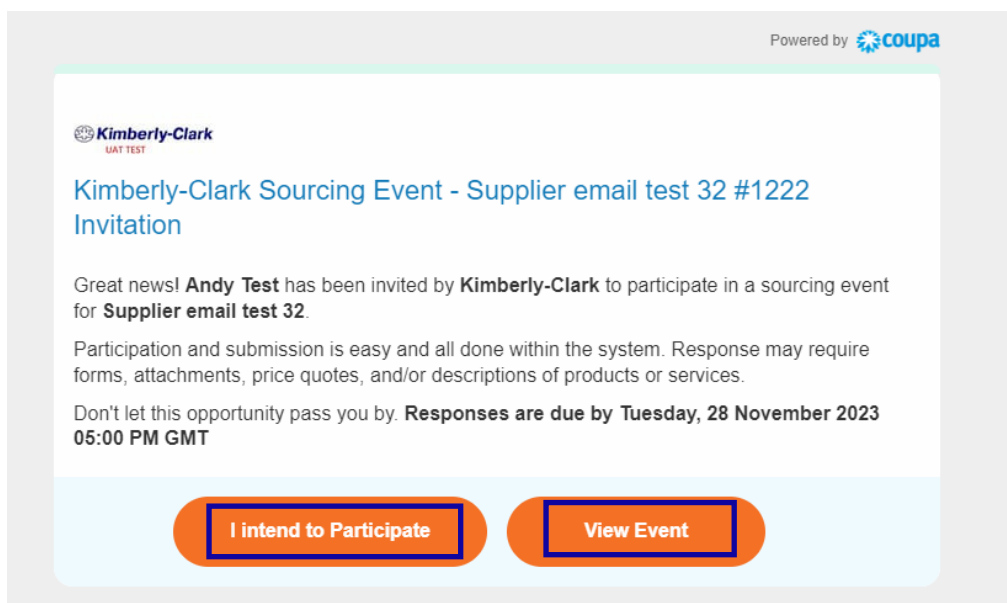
Powered by coupa

Kimberly-Clark
UAT TEST

Kimberly-Clark Sourcing Event - Supplier email test 32 #1222 Invitation

Great news! **Andy Test** has been invited by **Kimberly-Clark** to participate in a sourcing event for **Supplier email test 32**.

Participation and submission is easy and all done within the system. Response may require forms, attachments, price quotes, and/or descriptions of products or services.

Don't let this opportunity pass you by. **Responses are due by Tuesday, 28 November 2023 05:00 PM GMT**

I intend to Participate

View Event